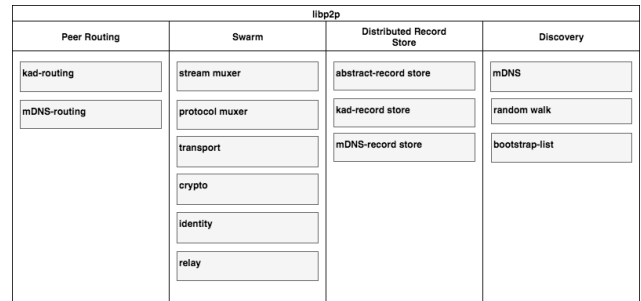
libp2p

Peer Routing

kad-routing

mDNS-routing

Swarm

stream muxer

protocol muxer

transport

crypto

identity

relay

Distributed Record Store

abstract-record store

kad-record store

mDNS-record store

Discovery

mDNS

random walk

bootstrap-list